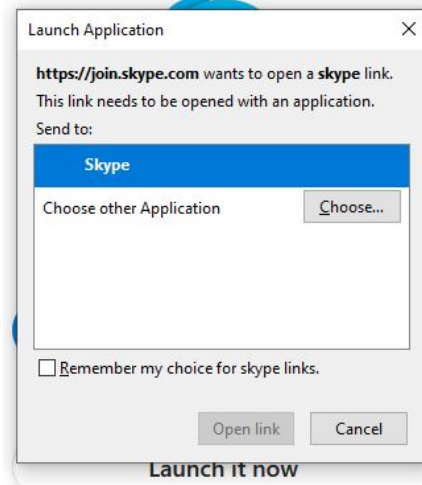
Launch Application

×

**https://join.skype.com** wants to open a **skype** link.

This link needs to be opened with an application.

Send to:

**Skype**

Choose other Application

Choose...

Remember my choice for skype links.

Open link

Cancel

Launch it now